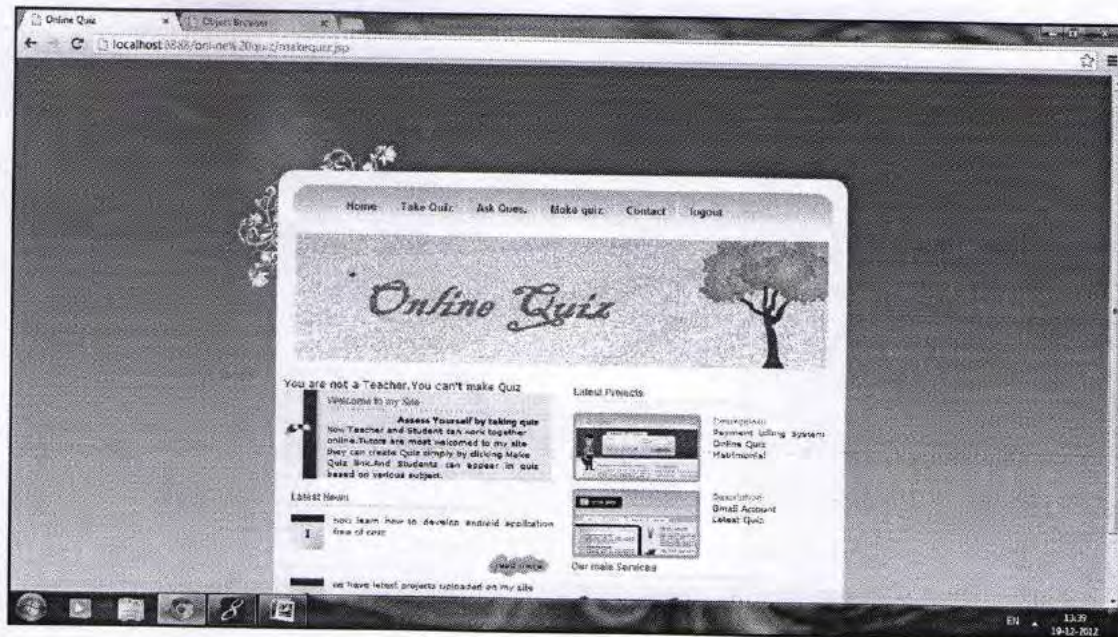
Online Quiz
Object Browser
localhost:8888/online%20quiz/makequiz.jsp

Home Take Quiz Ask Ques. Make quiz Contact logout

Online Quiz

You are not a Teacher.You can't make Quiz
Welcome to my Site
Assess Yourself by taking quiz
Now Teacher and Student can work together online.Tutors are most welcomed to my site they can create Quiz simply by clicking Make Quiz link.And Students can appear in quiz based on various subject.

Latest News
you learn how to develop android application free of cost
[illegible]
we have latest projects uploaded on my site

Latest Projects
Description:
Payment billing System
Online Quiz
Matrimonial

Description:
Gmail Account
Latest Quiz

Our main Services

EN 13:39 19-12-2012